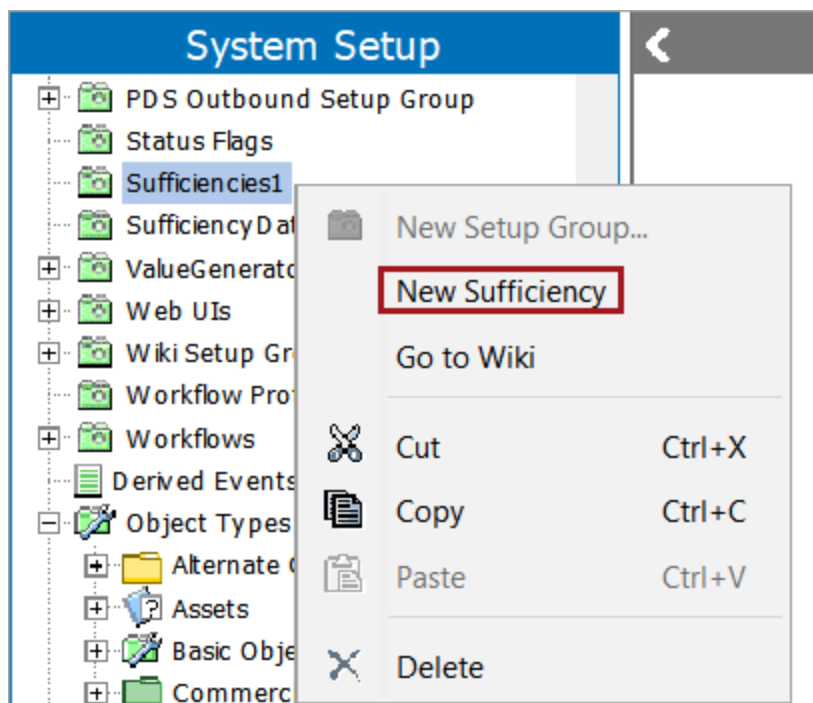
System Setup

PDS Outbound Setup Group
Status Flags
Sufficiencies1
SufficiencyDat
ValueGenerato
Web UIs
Wiki Setup Gr
Workflow Pro
Workflows
Derived Events
Object Types
Alternate
Assets
Basic Obje
Commerc

New Setup Group...
New Sufficiency
Go to Wiki
Cut Ctrl+X
Copy Ctrl+C
Paste Ctrl+V
Delete